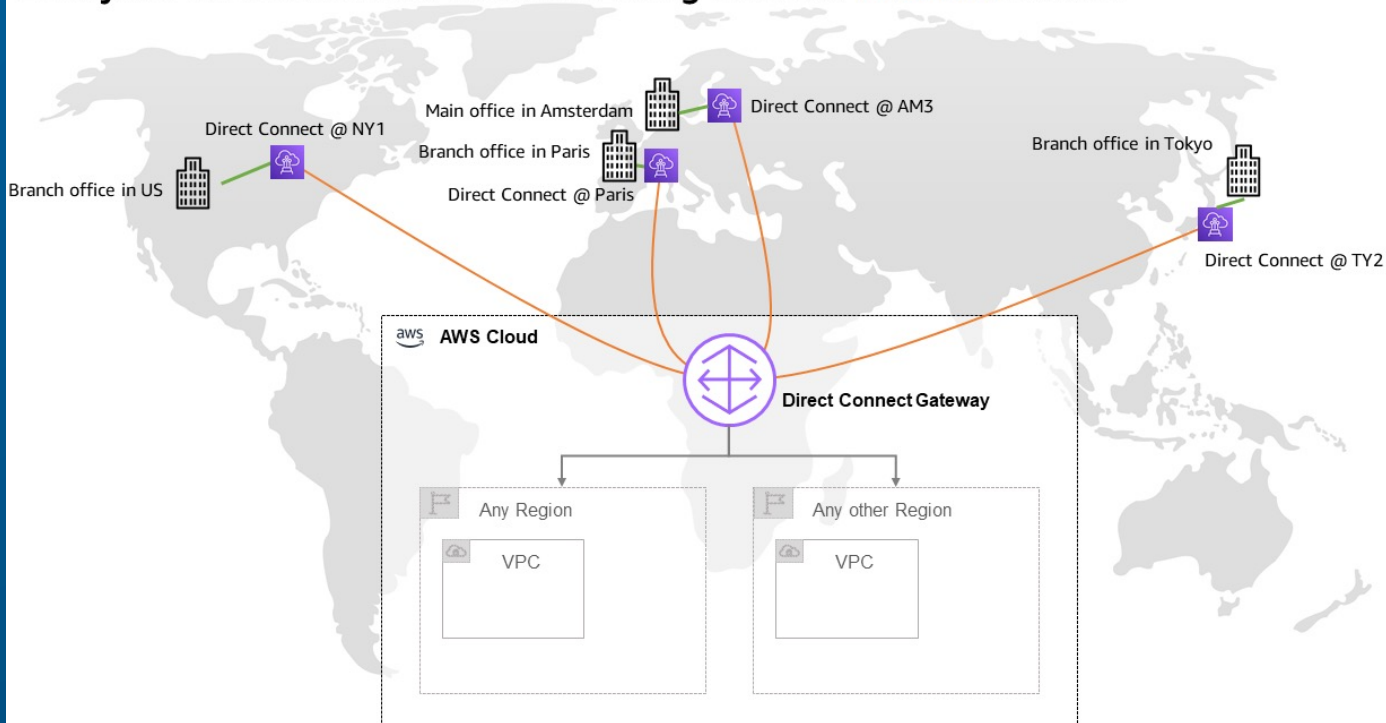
Main office in Amsterdam
Direct Connect @ AM3
Direct Connect @ NY1
Branch office in Paris
Branch office in Tokyo
Branch office in US
Direct Connect @ Paris
Direct Connect @ TY2
aws AWS Cloud
Direct Connect Gateway
Any Region
Any other Region
VPC
VPC